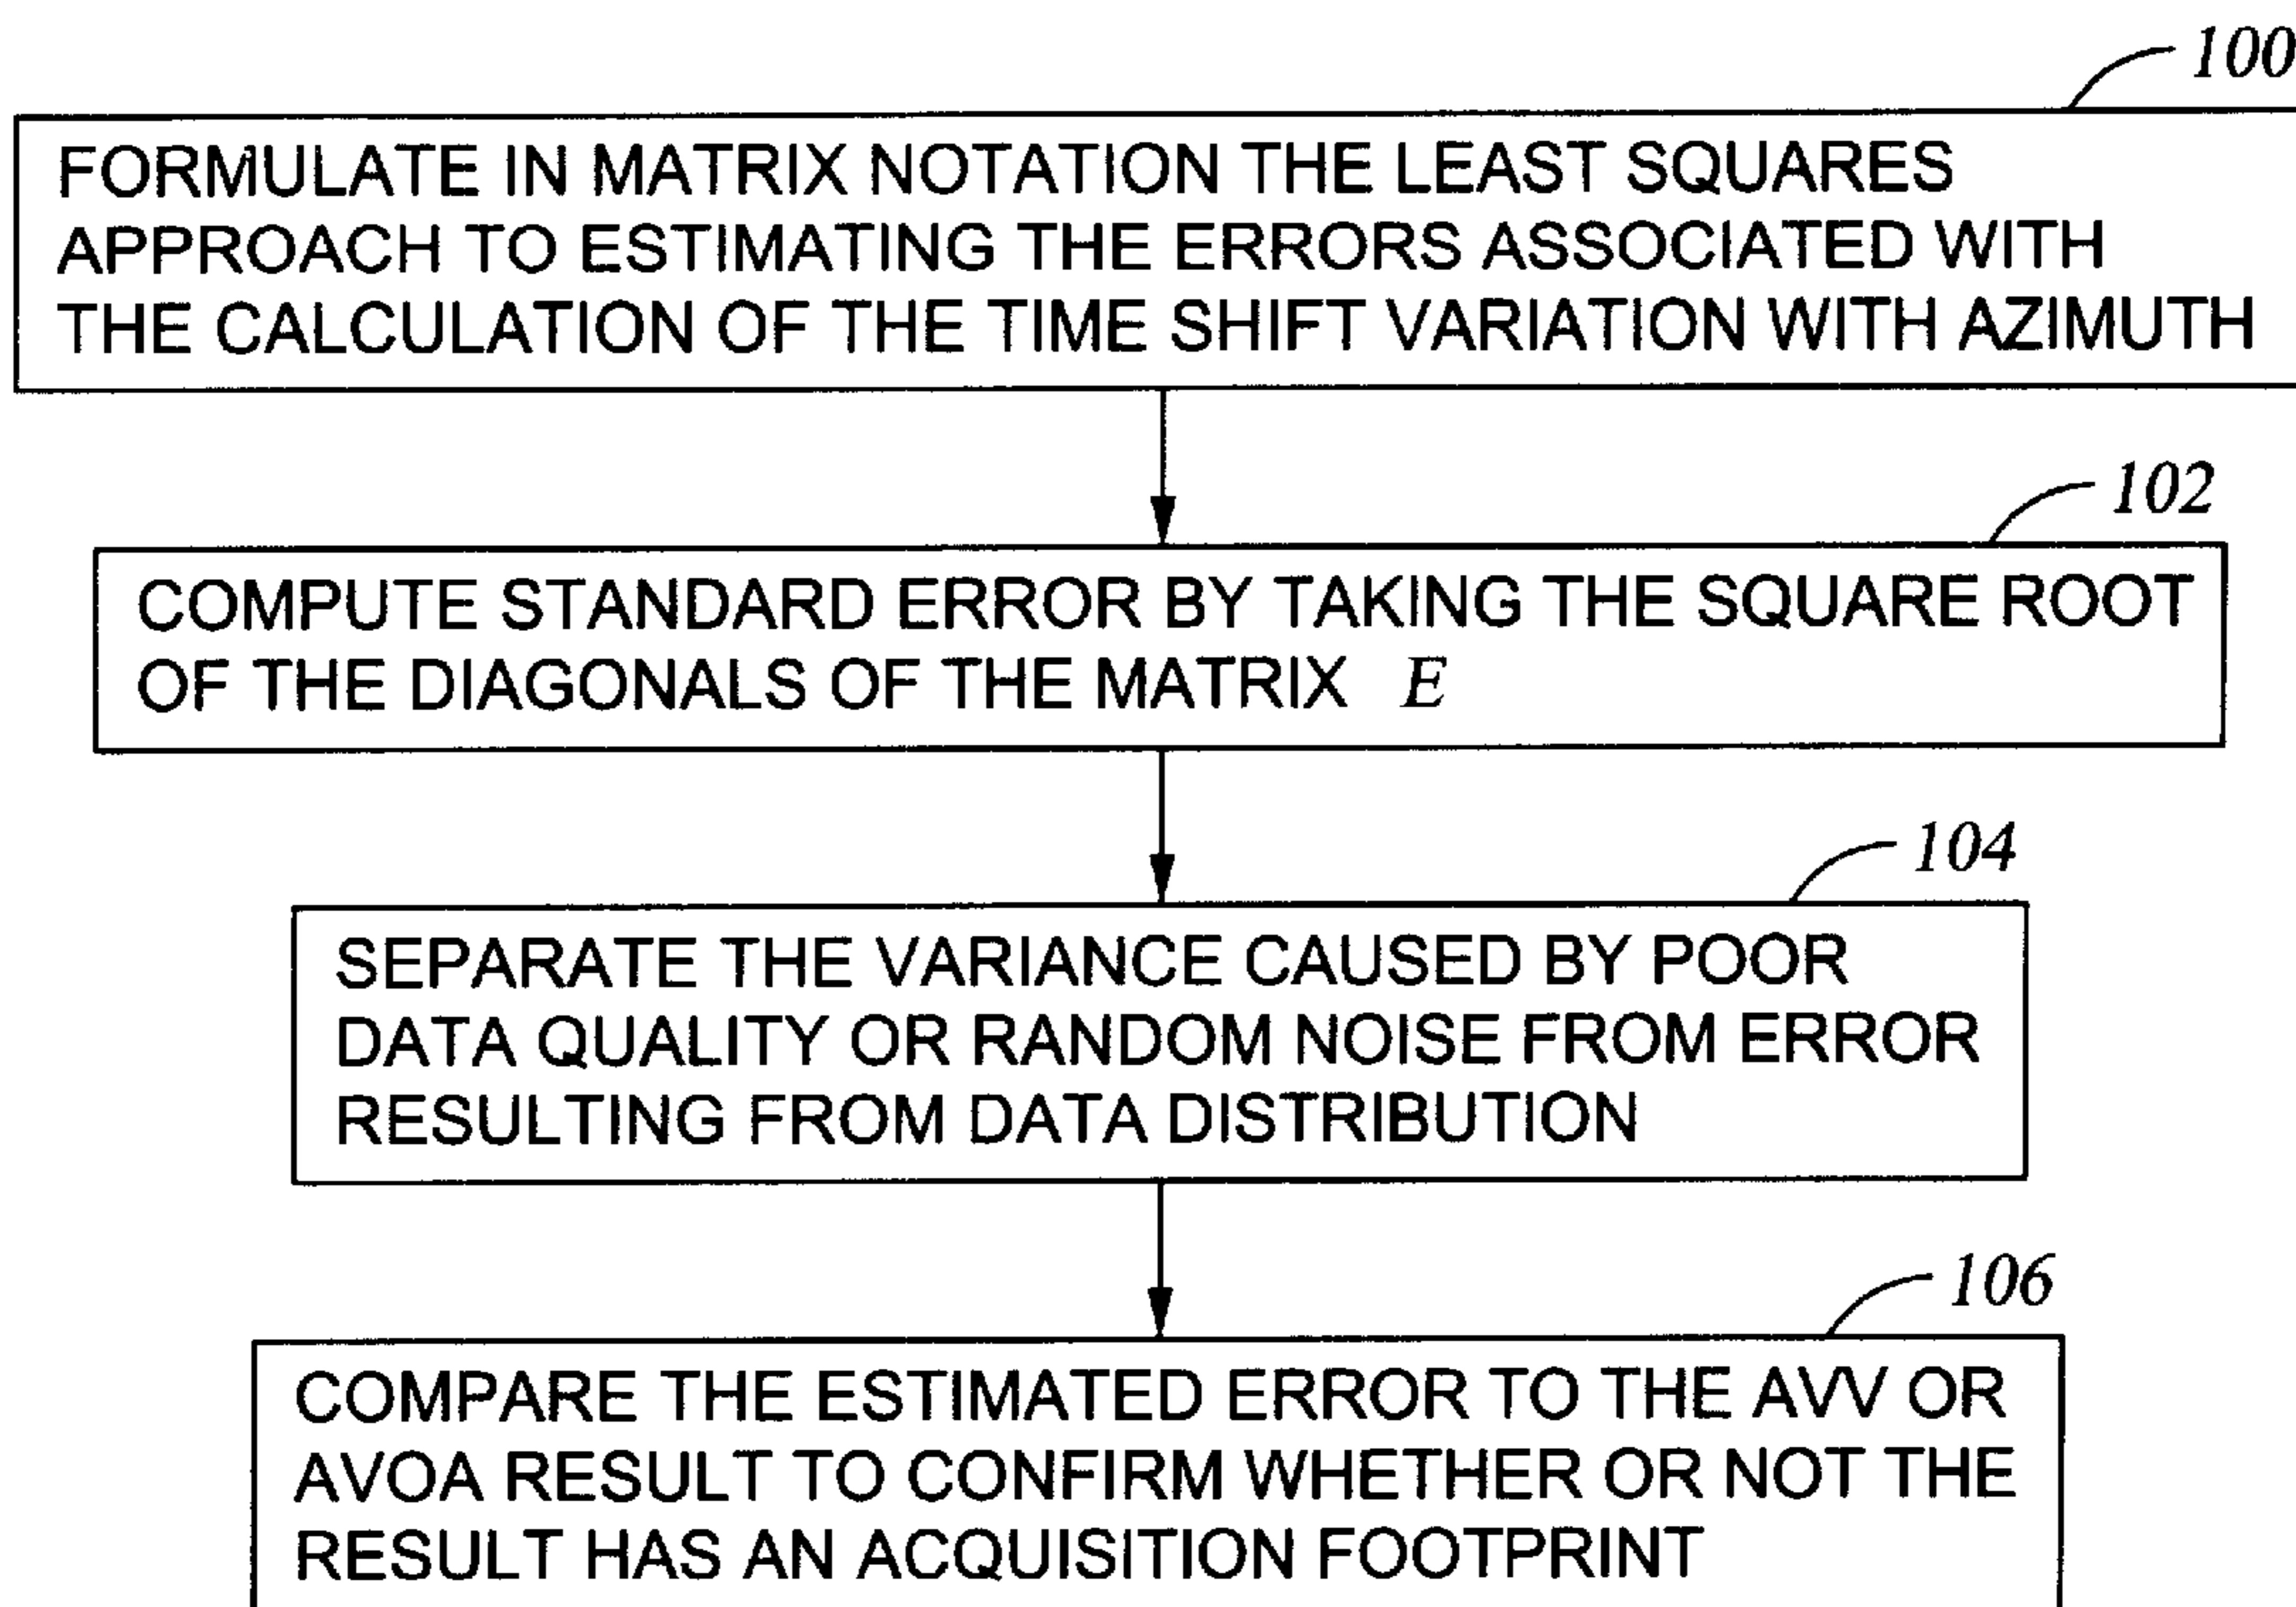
100

FORMULATE IN MATRIX NOTATION THE LEAST SQUARES APPROACH TO ESTIMATING THE ERRORS ASSOCIATED WITH THE CALCULATION OF THE TIME SHIFT VARIATION WITH AZIMUTH

102

COMPUTE STANDARD ERROR BY TAKING THE SQUARE ROOT OF THE DIAGONALS OF THE MATRIX $E$

104

SEPARATE THE VARIANCE CAUSED BY POOR DATA QUALITY OR RANDOM NOISE FROM ERROR RESULTING FROM DATA DISTRIBUTION

106

COMPARE THE ESTIMATED ERROR TO THE AVV OR AVOA RESULT TO CONFIRM WHETHER OR NOT THE RESULT HAS AN ACQUISITION FOOTPRINT